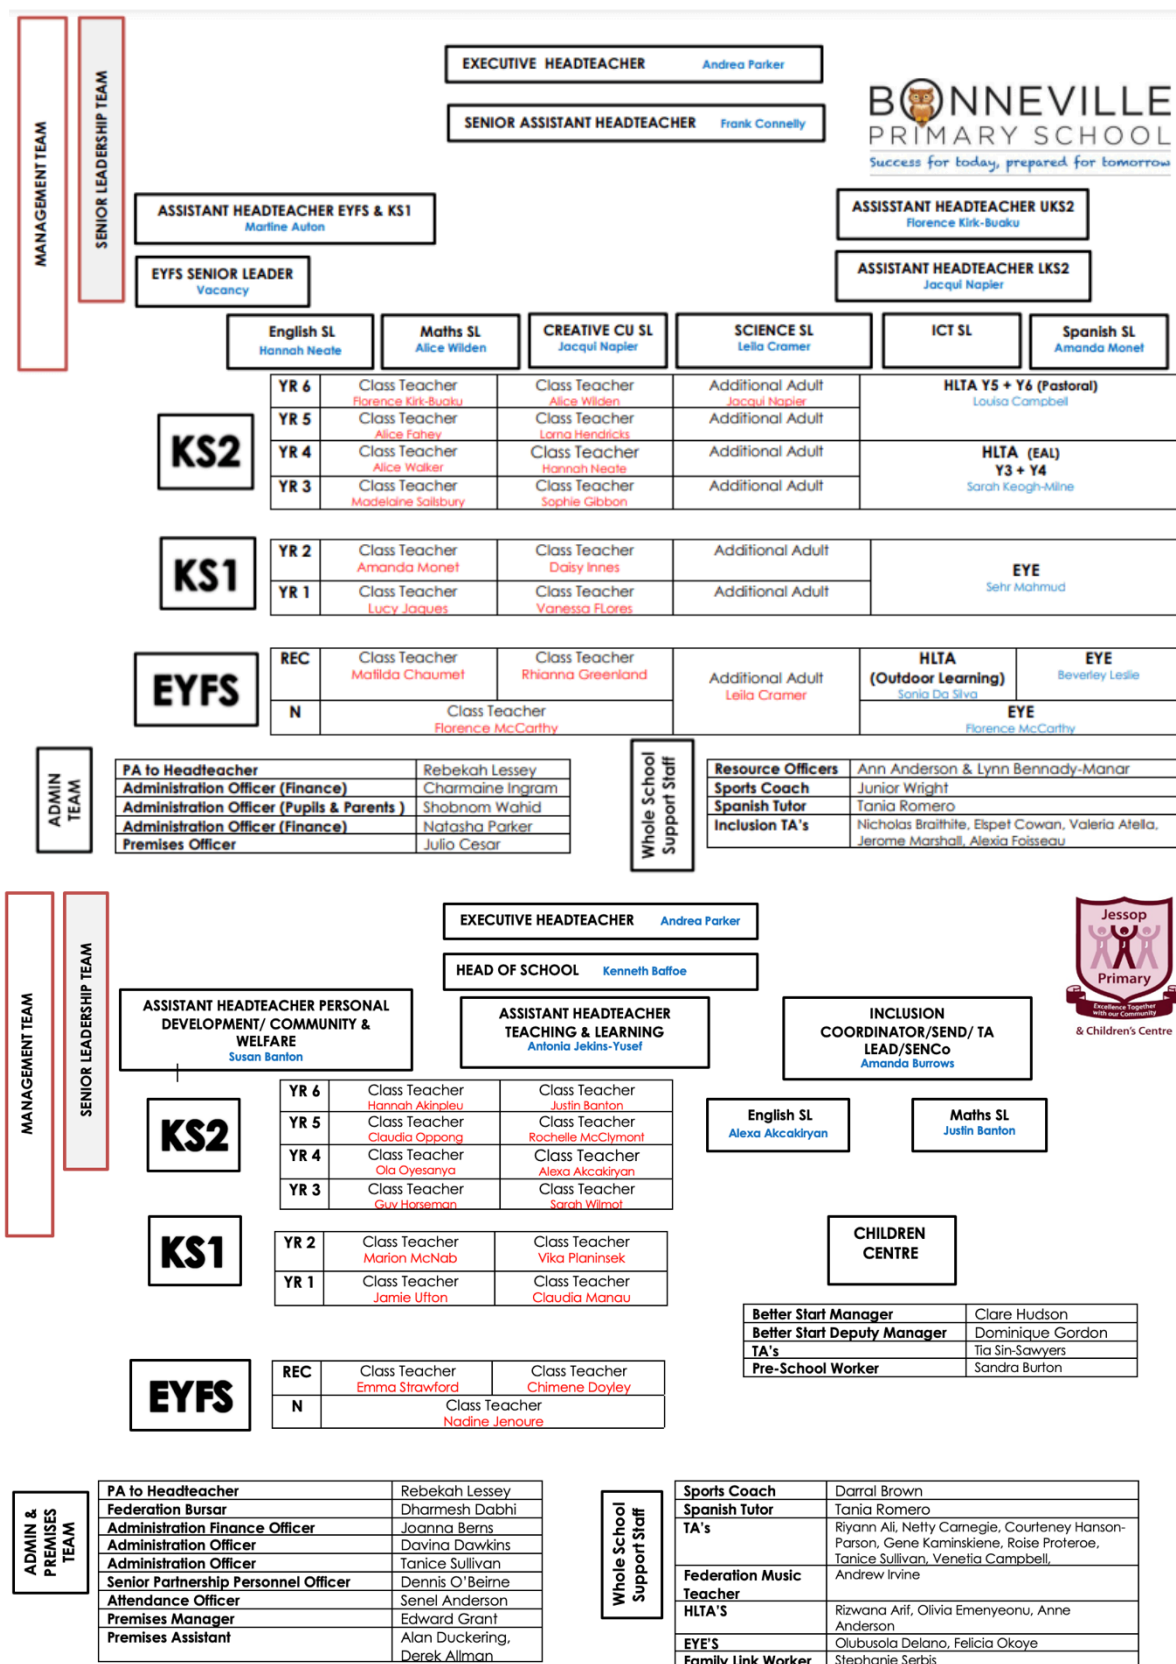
MANAGEMENT TEAM

SENIOR LEADERSHIP TEAM

EXECUTIVE HEADTEACHER Andrea Parker

SENIOR ASSISTANT HEADTEACHER Frank Connelly

BONNEVILLE PRIMARY SCHOOL
Success for today, prepared for tomorrow

ASSISTANT HEADTEACHER EYFS & KS1 Martine Auton

ASSISTANT HEADTEACHER UKS2 Florence Kirk-Buaku

EYFS SENIOR LEADER Vacancy

ASSISTANT HEADTEACHER LKS2 Jacqui Napier

English SL Hannah Neate

Maths SL Alice Wilden

CREATIVE CU SL Jacqui Napier

SCIENCE SL Leila Cramer

ICT SL

Spanish SL Amanda Monet

KS2

| YR 6 | Class Teacher Florence Kirk-Buaku | Class Teacher Alice Wilden | Additional Adult Jacqui Napier | HLTA Y5 + Y6 (Pastoral) Louisa Campbell |
|---|---|---|---|---|
| YR 5 | Class Teacher Alice Fahey | Class Teacher Lorna Hendricks | Additional Adult | |
| YR 4 | Class Teacher Alice Walker | Class Teacher Hannah Neate | Additional Adult | HLTA (EAL) Y3 + Y4 Sarah Keogh-Milne |
| YR 3 | Class Teacher Madeleine Salisbury | Class Teacher Sophie Gibbon | Additional Adult | |

KS1

| YR 2 | Class Teacher Amanda Monet | Class Teacher Daisy Innes | Additional Adult | EYE Sehr Mahmud |
|---|---|---|---|---|
| YR 1 | Class Teacher Lucy Jaques | Class Teacher Vanessa FLores | Additional Adult | |

EYFS

| REC | Class Teacher Matilda Chaumet | Class Teacher Rhianna Greenland | Additional Adult Leila Cramer | HLTA (Outdoor Learning) Sonia Da Silva | EYE Beverley Leslie |
|---|---|---|---|---|---|
| N | Class Teacher Florence McCarthy | | | EYE Florence McCarthy | |

ADMIN TEAM

| PA to Headteacher | Rebekah Lessey |
|---|---|
| Administration Officer (Finance) | Charmaine Ingram |
| Administration Officer (Pupils & Parents ) | Shobnom Wahid |
| Administration Officer (Finance) | Natasha Parker |
| Premises Officer | Julio Cesar |

Whole School Support Staff

| Resource Officers | Ann Anderson & Lynn Bennady-Manar |
|---|---|
| Sports Coach | Junior Wright |
| Spanish Tutor | Tania Romero |
| Inclusion TA's | Nicholas Braithite, Elspet Cowan, Valeria Atella, Jerome Marshall, Alexia Foisseau |

MANAGEMENT TEAM

SENIOR LEADERSHIP TEAM

EXECUTIVE HEADTEACHER Andrea Parker

HEAD OF SCHOOL Kenneth Baffoe

Jessop Primary Excellence Together with our Community & Children's Centre

ASSISTANT HEADTEACHER PERSONAL DEVELOPMENT/ COMMUNITY & WELFARE Susan Banton

ASSISTANT HEADTEACHER TEACHING & LEARNING Antonia Jekins-Yusef

INCLUSION COORDINATOR/SEND/ TA LEAD/SENCo Amanda Burrows

KS2

| YR 6 | Class Teacher Hannah Akinpleu | Class Teacher Justin Banton |
|---|---|---|
| YR 5 | Class Teacher Claudia Oppong | Class Teacher Rochelle McClymont |
| YR 4 | Class Teacher Ola Oyesanya | Class Teacher Alexa Akcakiryan |
| YR 3 | Class Teacher Guy Horseman | Class Teacher Sarah Wilmot |

English SL Alexa Akcakiryan

Maths SL Justin Banton

KS1

| YR 2 | Class Teacher Marion McNab | Class Teacher Vika Planinsek |
|---|---|---|
| YR 1 | Class Teacher Jamie Ufton | Class Teacher Claudia Manau |

CHILDREN CENTRE

| Better Start Manager | Clare Hudson |
|---|---|
| Better Start Deputy Manager | Dominique Gordon |
| TA's | Tia Sin-Sawyers |
| Pre-School Worker | Sandra Burton |

EYFS

| REC | Class Teacher Emma Strawford | Class Teacher Chimene Doyley |
|---|---|---|
| N | Class Teacher Nadine Jenoure | |

ADMIN & PREMISES TEAM

| PA to Headteacher | Rebekah Lessey |
|---|---|
| Federation Bursar | Dharmesh Dabhi |
| Administration Finance Officer | Joanna Berns |
| Administration Officer | Davina Dawkins |
| Administration Officer | Tanice Sullivan |
| Senior Partnership Personnel Officer | Dennis O'Beirne |
| Attendance Officer | Senel Anderson |
| Premises Manager | Edward Grant |
| Premises Assistant | Alan Duckering, Derek Allman |

Whole School Support Staff

| Sports Coach | Darral Brown |
|---|---|
| Spanish Tutor | Tania Romero |
| TA's | Riyann Ali, Netty Carnegie, Courteney Hanson-Parson, Gene Kaminskiene, Rosie Proteroe, Tanice Sullivan, Venetia Campbell, |
| Federation Music Teacher | Andrew Irvine |
| HLTA'S | Rizwana Arif, Olivia Emenyeonu, Anne Anderson |
| EYE'S | Olubusola Delano, Felicia Okoye |
| Family Link Worker | Stephanie Serbis |